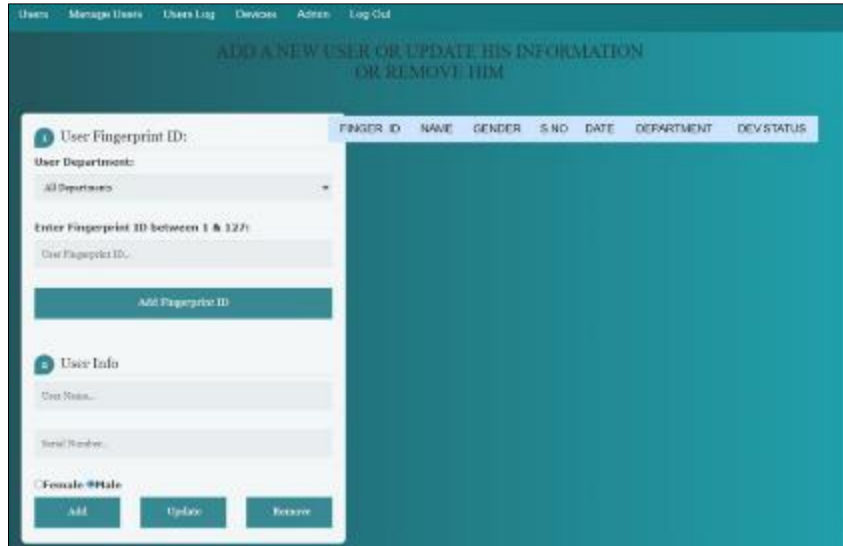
Users Manage Users Users Log Devices Admin Log Out

ADD A NEW USER OR UPDATE HIS INFORMATION OR REMOVE HIM

1 User Fingerprint ID:

User Department:

All Departments

Enter Fingerprint ID between 1 & 127:

User Fingerprint ID...

Add Fingerprint ID

2 User Info

User Name...

Serial Number...

Female Male

Add Update Remove

| FINGER ID | NAME | GENDER | S.NO | DATE | DEPARTMENT | DEV.STATUS |
|---|---|---|---|---|---|---|